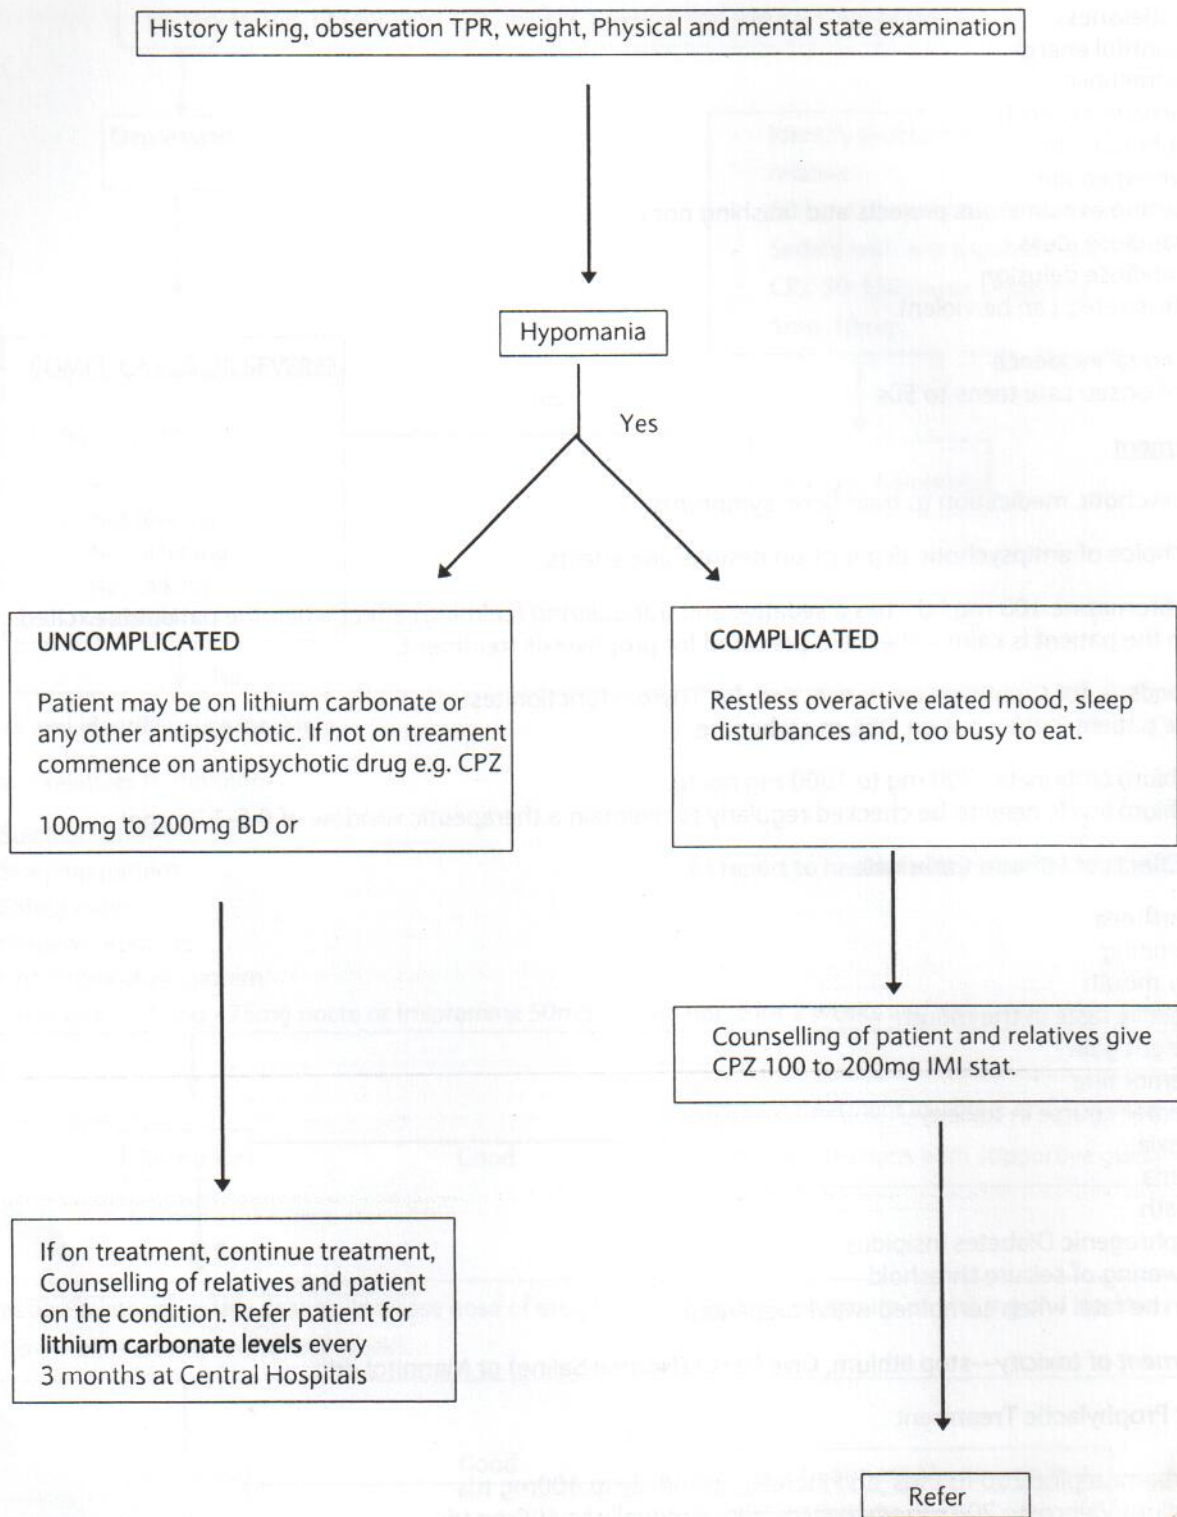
History taking, observation TPR, weight, Physical and mental state examination

Hypomania

Yes

UNCOMPLICATED

Patient may be on lithium carbonate or any other antipsychotic. If not on treament commence on antipsychotic drug e.g. CPZ

100mg to 200mg BD or

COMPLICATED

Restless overactive elated mood, sleep disturbances and, too busy to eat.

Counselling of patient and relatives give CPZ 100 to 200mg IMI stat.

If on treatment, continue treatment, Counselling of relatives and patient on the condition. Refer patient for lithium carbonate levels every 3 months at Central Hospitals

Refer